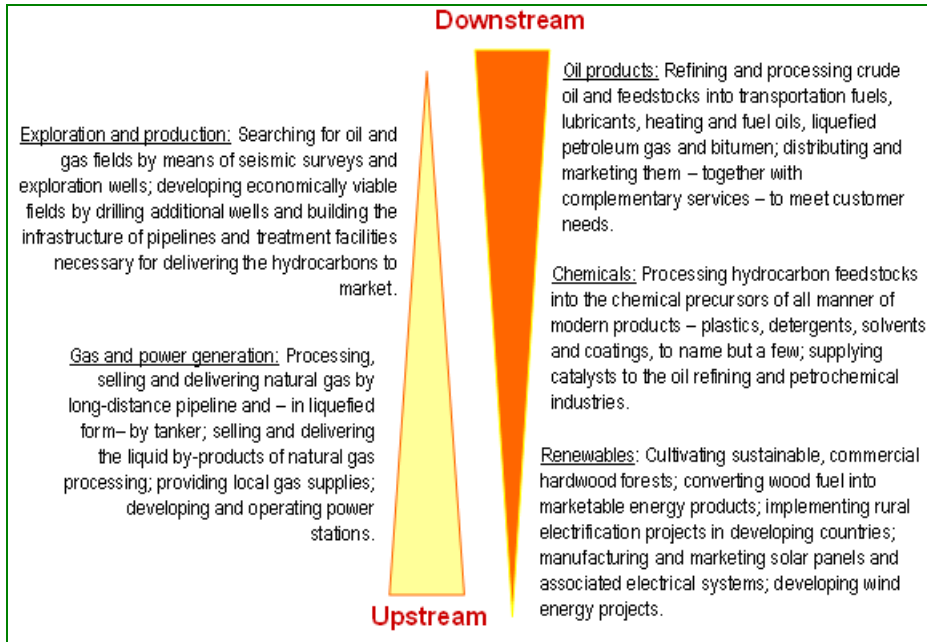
Downstream

Exploration and production: Searching for oil and gas fields by means of seismic surveys and exploration wells; developing economically viable fields by drilling additional wells and building the infrastructure of pipelines and treatment facilities necessary for delivering the hydrocarbons to market.

Gas and power generation: Processing, selling and delivering natural gas by long-distance pipeline and – in liquefied form– by tanker; selling and delivering the liquid by-products of natural gas processing; providing local gas supplies; developing and operating power stations.

Oil products: Refining and processing crude oil and feedstocks into transportation fuels, lubricants, heating and fuel oils, liquefied petroleum gas and bitumen; distributing and marketing them – together with complementary services – to meet customer needs.

Chemicals: Processing hydrocarbon feedstocks into the chemical precursors of all manner of modern products – plastics, detergents, solvents and coatings, to name but a few; supplying catalysts to the oil refining and petrochemical industries.

Renewables: Cultivating sustainable, commercial hardwood forests; converting wood fuel into marketable energy products; implementing rural electrification projects in developing countries; manufacturing and marketing solar panels and associated electrical systems; developing wind energy projects.

Upstream